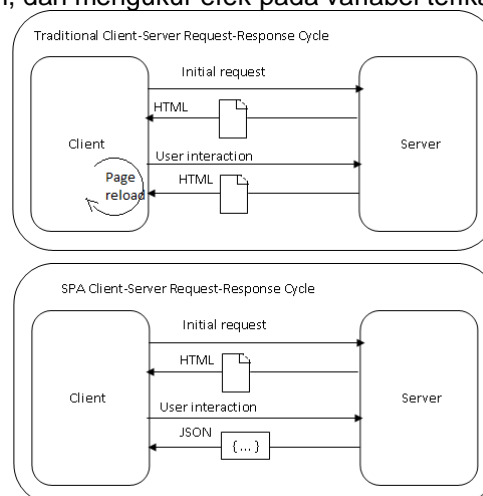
i, dan mengukur efek pada variabel terikat

Traditional Client-Server Request-Response Cycle

Client

Page reload

Initial request

HTML

User interaction

HTML

Server

SPA Client-Server Request-Response Cycle

Client

Initial request

HTML

User interaction

JSON

{...}

Server